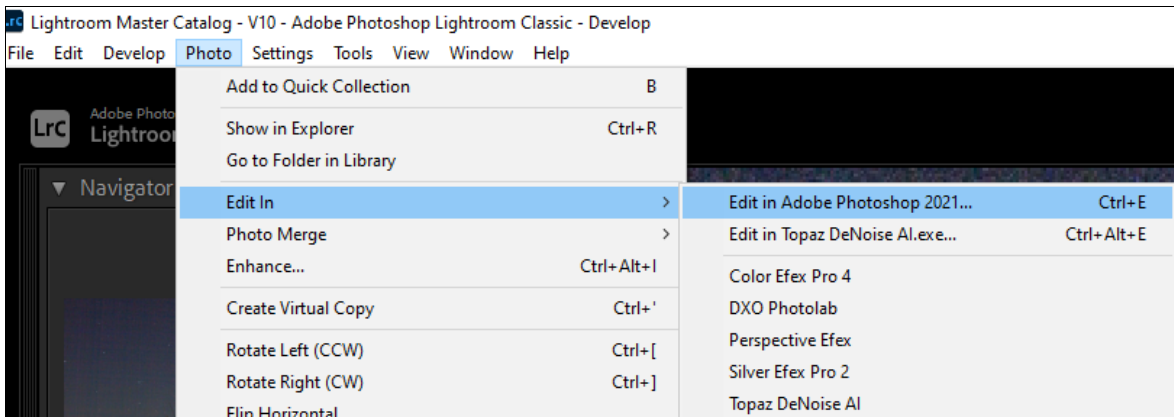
Lrc Lightroom Master Catalog - V10 - Adobe Photoshop Lightroom Classic - Develop

File Edit Develop Photo Settings Tools View Window Help

Lrc Adobe Photo Lightroo

▼ Navigator

Add to Quick Collection B

Show in Explorer Ctrl+R

Go to Folder in Library

Edit In >

Photo Merge >

Enhance... Ctrl+Alt+I

Create Virtual Copy Ctrl+'

Rotate Left (CCW) Ctrl+[

Rotate Right (CW) Ctrl+]

Flip Horizontal

Edit in Adobe Photoshop 2021... Ctrl+E

Edit in Topaz DeNoise AI.exe... Ctrl+Alt+E

Color Efex Pro 4

DXO Photolab

Perspective Efex

Silver Efex Pro 2

Topaz DeNoise AI